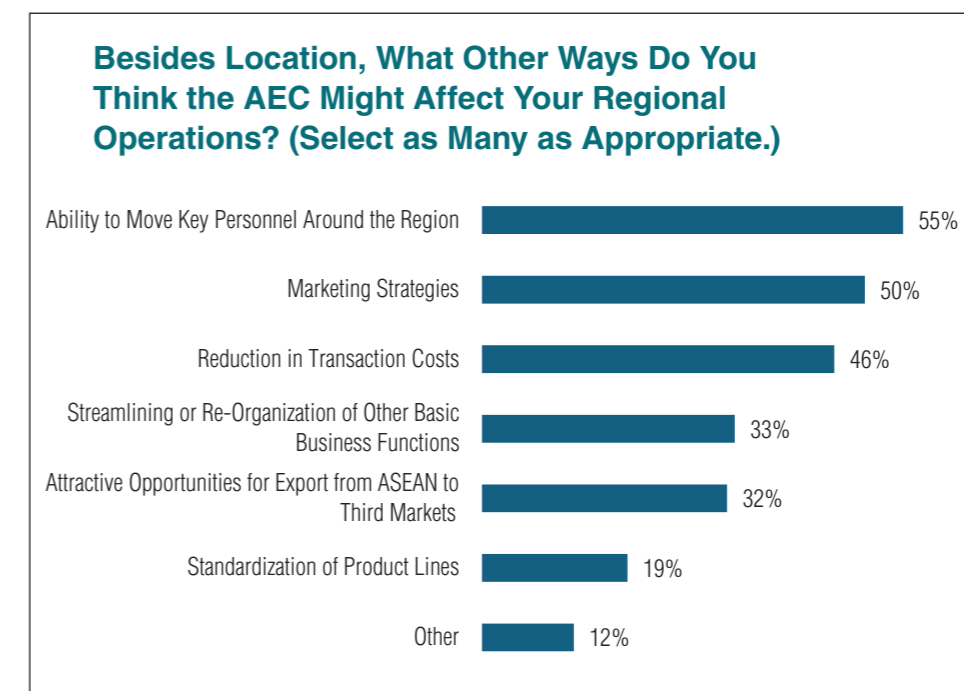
Besides Location, What Other Ways Do You Think the AEC Might Affect Your Regional Operations? (Select as Many as Appropriate.)

Ability to Move Key Personnel Around the Region 55%

Marketing Strategies 50%

Reduction in Transaction Costs 46%

Streamlining or Re-Organization of Other Basic Business Functions 33%

Attractive Opportunities for Export from ASEAN to Third Markets 32%

Standardization of Product Lines 19%

Other 12%